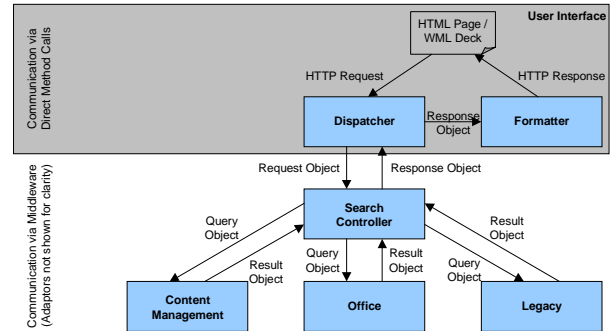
Communication via Direct Method Calls

User Interface

HTML Page / WML Deck

HTTP Request

HTTP Response

Dispatcher

Response Object

Formatter

Communication via Middleware (Adaptors not shown for clarity)

Request Object

Response Object

Search Controller

Query Object

Result Object

Query Object

Result Object

Query Object

Result Object

Query Object

Result Object

Content Management

Office

Legacy